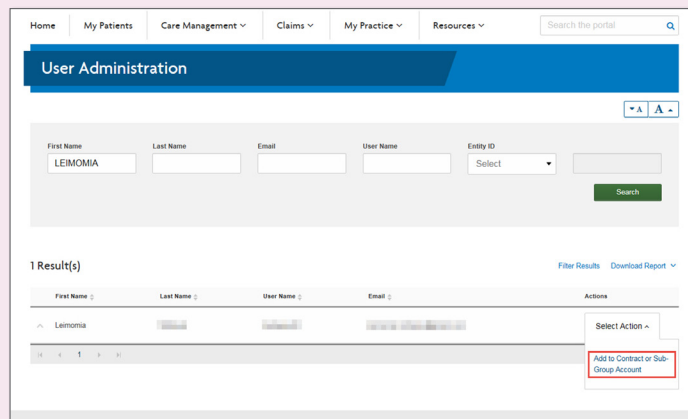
Home My Patients Care Management Claims My Practice Resources

Search the portal

User Administration

A A

First Name
LEIMOMIA

Last Name

Email

User Name

Entity ID
Select

Search

1 Result(s)

Filter Results Download Report

| First Name | Last Name | User Name | Email | Actions |
|---|---|---|---|---|
| Leimomia | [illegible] | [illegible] | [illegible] | Select Action |

1

Add to Contract or Sub-Group Account